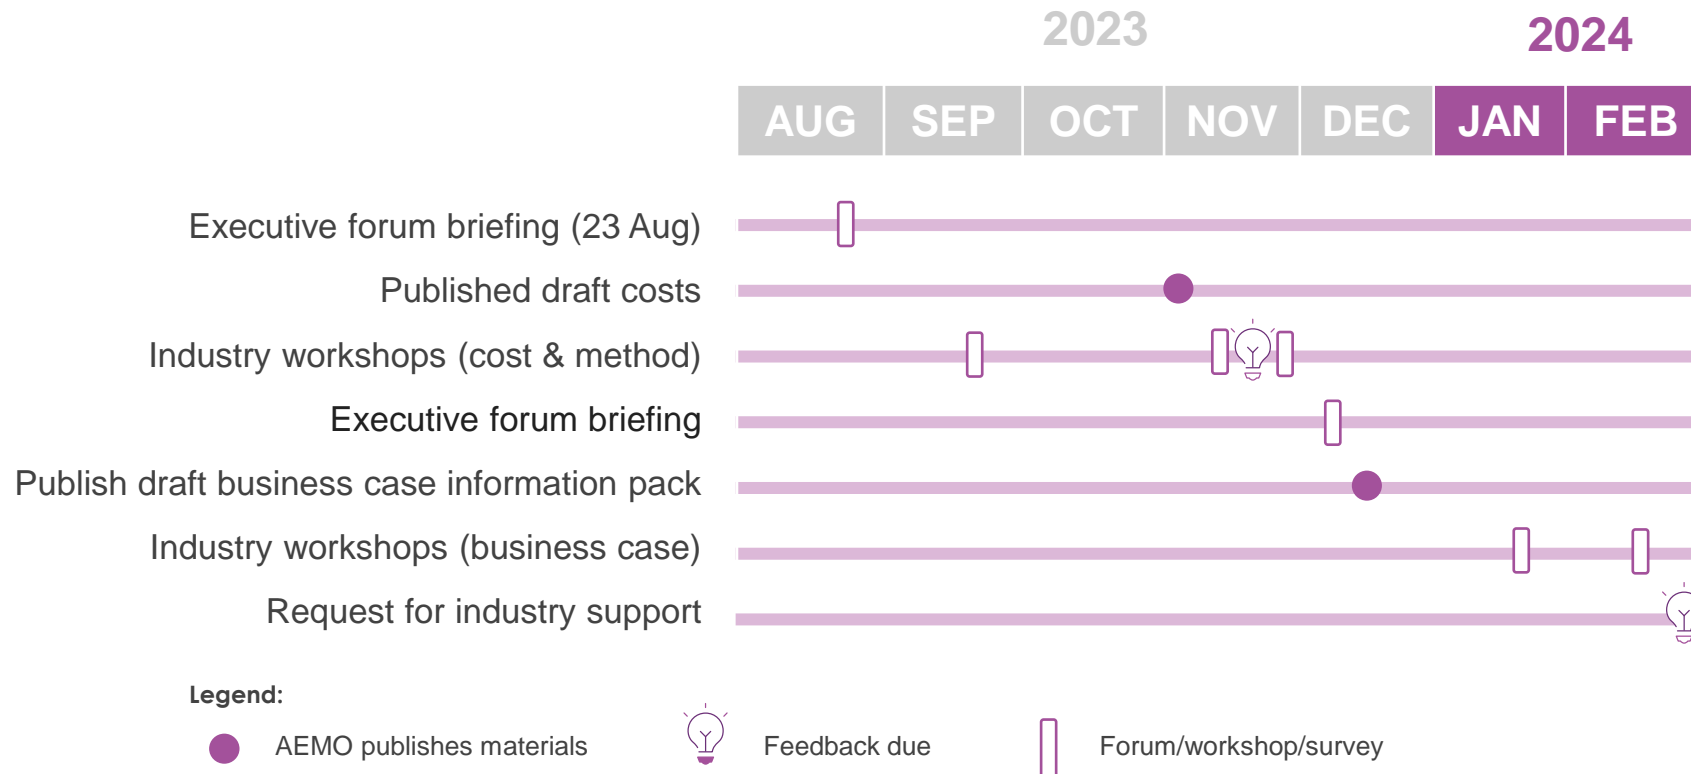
2023

2024

| AUG | SEP | OCT | NOV | DEC | JAN | FEB |
|---|---|---|---|---|---|---|

Executive forum briefing (23 Aug)

Published draft costs

Industry workshops (cost & method)

Executive forum briefing

Publish draft business case information pack

Industry workshops (business case)

Request for industry support

Legend:

AEMO publishes materials

Feedback due

Forum/workshop/survey